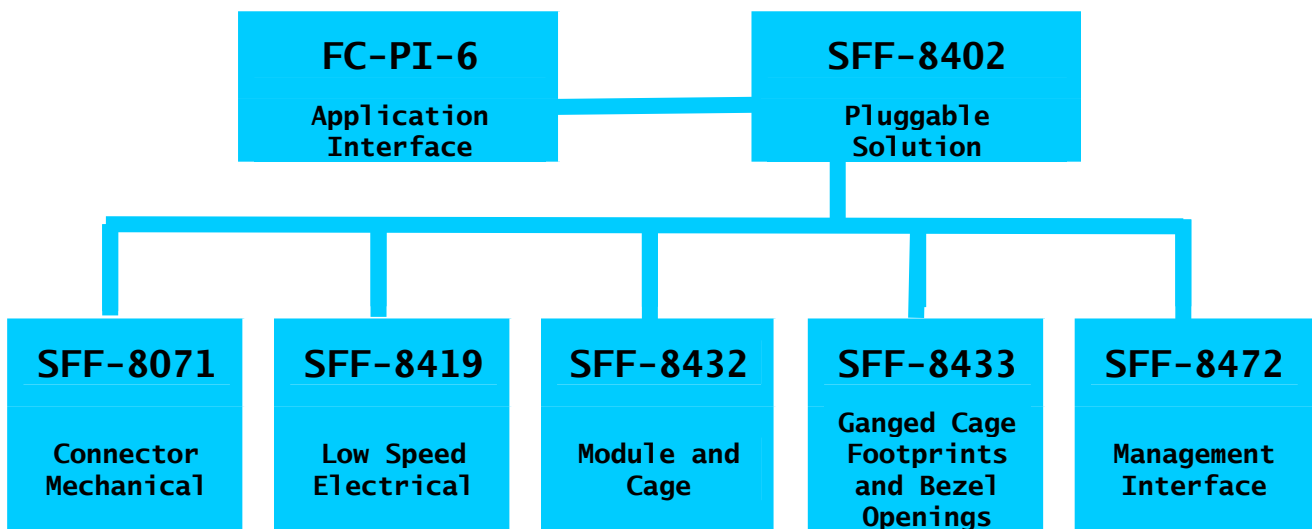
FC-PI-6

Application Interface

SFF-8402

Pluggable Solution

SFF-8071

Connector Mechanical

SFF-8419

Low Speed Electrical

SFF-8432

Module and Cage

SFF-8433

Ganged Cage Footprints and Bezel Openings

SFF-8472

Management Interface